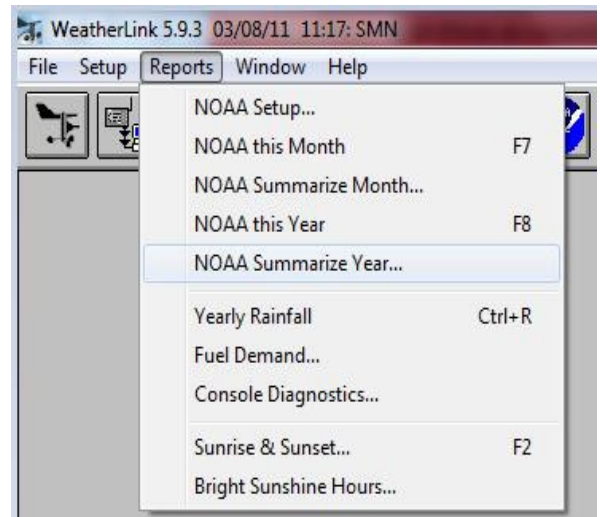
WeatherLink 5.9.3 03/08/11 11:17: SMN

File Setup Reports Window Help

NOAA Setup...
NOAA this Month F7
NOAA Summarize Month...
NOAA this Year F8
NOAA Summarize Year...

Yearly Rainfall Ctrl+R
Fuel Demand...
Console Diagnostics...

Sunrise & Sunset... F2
Bright Sunshine Hours...